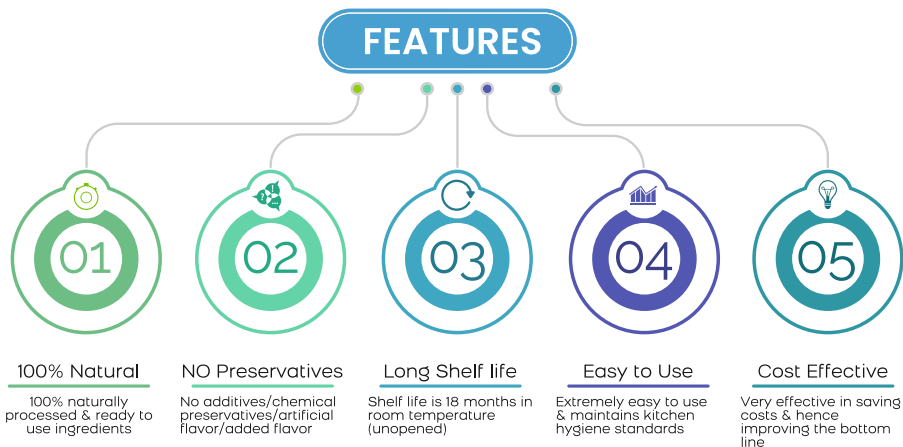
FEATURES

01

100% Natural

100% naturally processed & ready to use ingredients

02

NO Preservatives

No additives/chemical preservatives/artificial flavor/added flavor

03

Long Shelf life

Shelf life is 18 months in room temperature (unopened)

04

Easy to Use

Extremely easy to use & maintains kitchen hygiene standards

05

Cost Effective

Very effective in saving costs & hence improving the bottom line